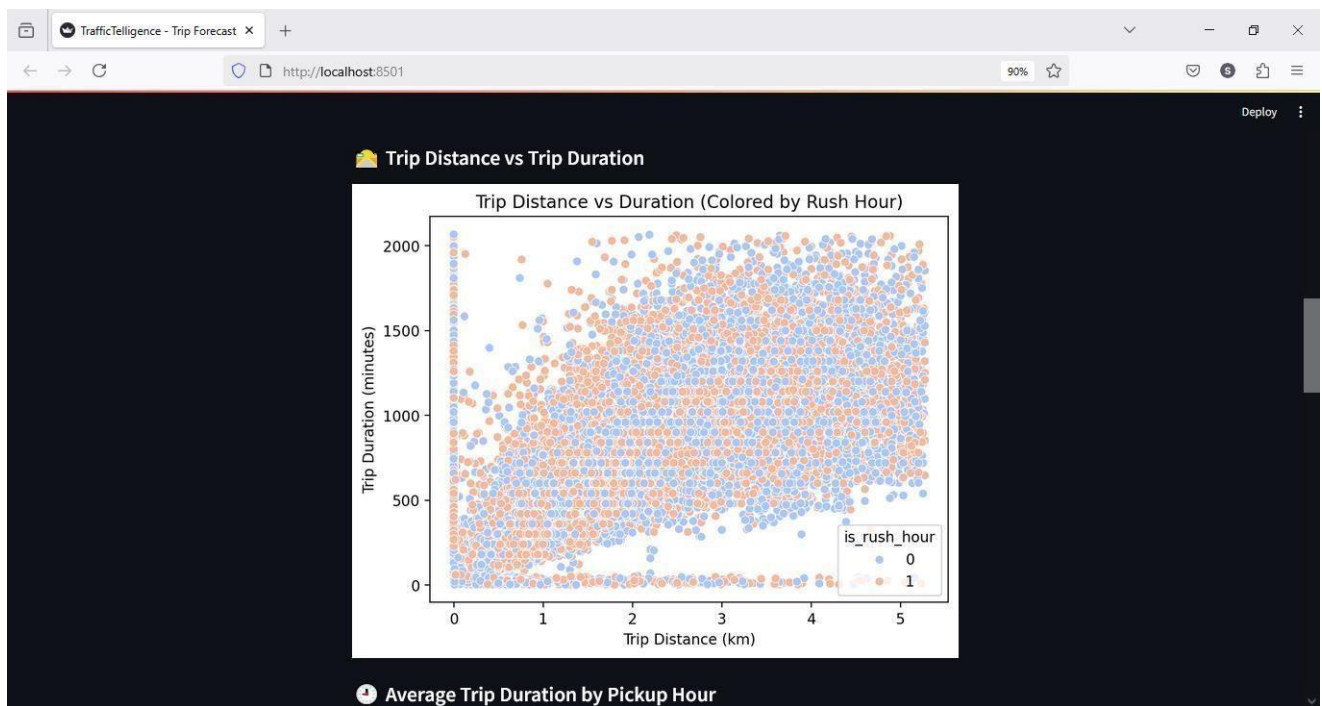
TrafficTelligence - Trip Forecast ×
+
http://localhost:8501
90%
Deploy

Trip Distance vs Trip Duration

Trip Distance vs Duration (Colored by Rush Hour)

Trip Duration (minutes)
2000
1500
1000
500
0

0
1
2
3
4
5
Trip Distance (km)

is_rush_hour
0
1

Average Trip Duration by Pickup Hour